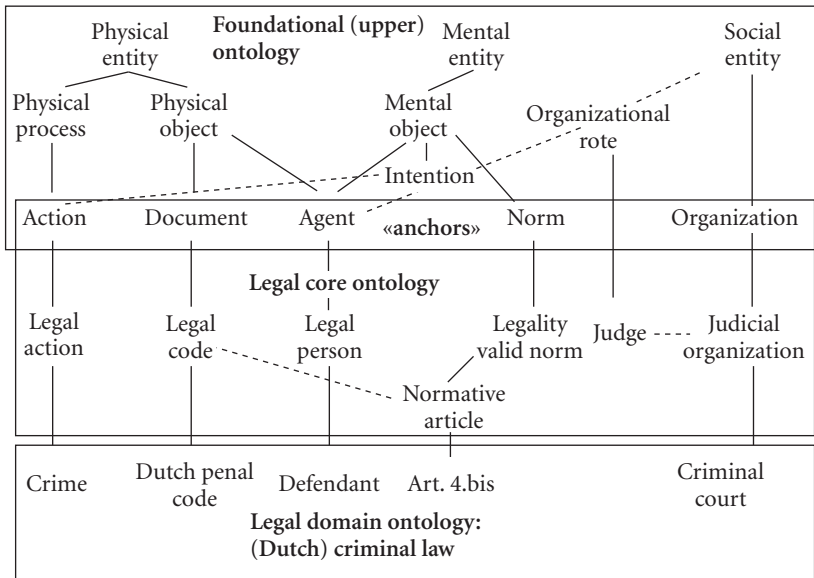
Foundational (upper) ontology

Physical entity

Physical process

Physical object

Mental entity

Mental object

Social entity

Organizational rote

Intention

Action

Document

Agent

«anchors»

Norm

Organization

Legal core ontology

Legal action

Legal code

Legal person

Legality valid norm

Judge

Judicial organization

Normative article

Crime

Dutch penal code

Defendant

Art. 4.bis

Criminal court

Legal domain ontology: (Dutch) criminal law